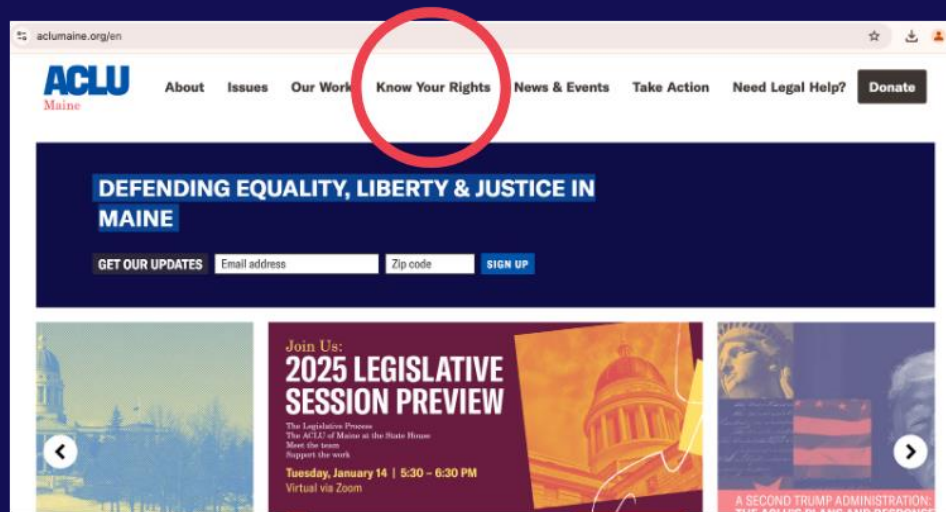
aclumaine.org/en

ACLU
Maine

About Issues Our Work Know Your Rights News & Events Take Action Need Legal Help? Donate

DEFENDING EQUALITY, LIBERTY & JUSTICE IN MAINE

GET OUR UPDATES Email address Zip code SIGN UP

Join Us:
2025 LEGISLATIVE SESSION PREVIEW

The Legislative Process
The ACLU of Maine at the State House
Meet the team
Support the work

Tuesday, January 14 | 5:30 – 6:30 PM
Virtual via Zoom

A SECOND TRUMP ADMINISTRATION: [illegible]